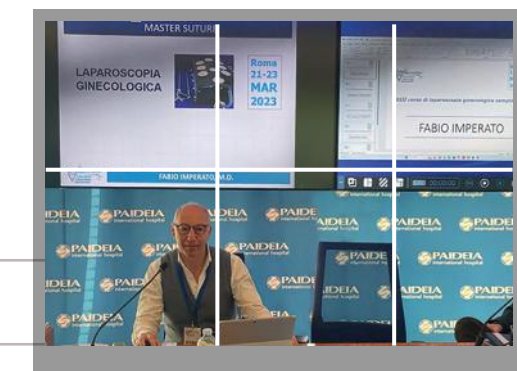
MASTER SUTUR

LAPAROSCOPIA GINECOLOGICA

Roma 21-23 MAR 2023

FABIO IMPERATO M.D.

FABIO IMPERATO

PAIDEIA International hospital
PAIDEIA International hospital
PAIDEIA
PAIDEIA
PAIDEIA
PAIDEIA
PAIDEIA
PAIDEIA
PAIDEIA
PAIDEIA